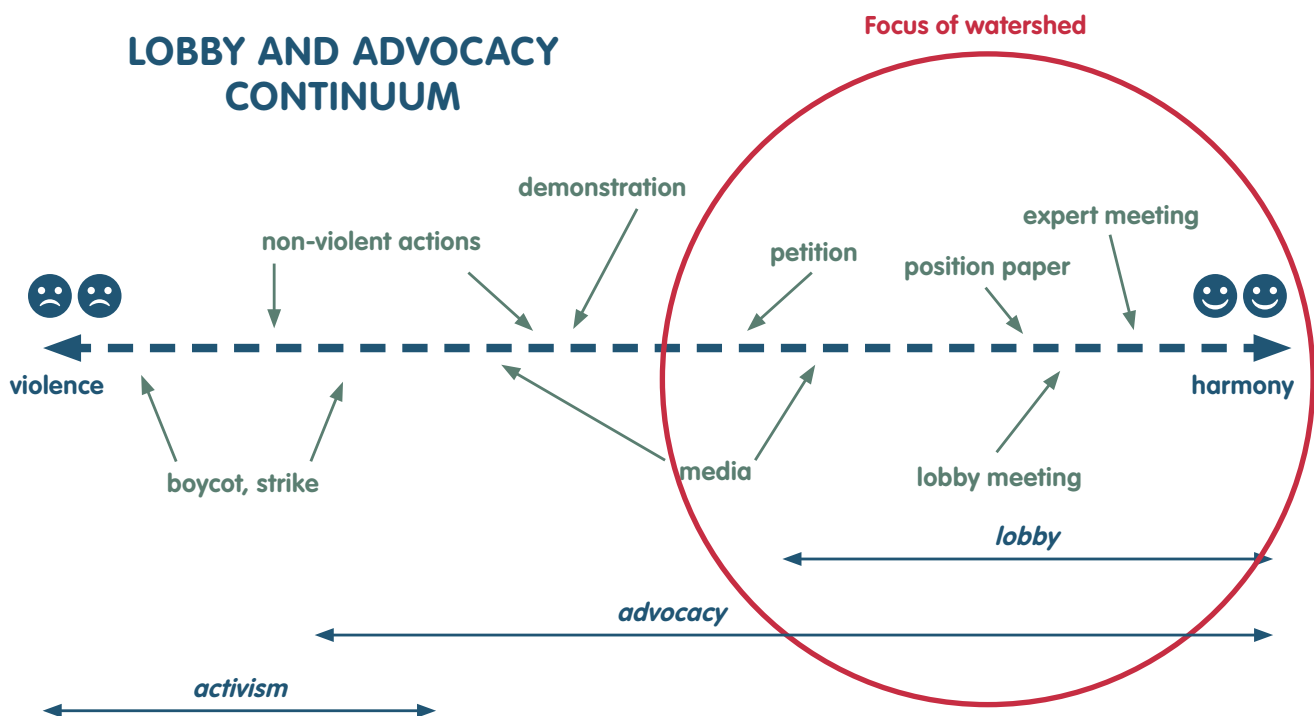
LOBBY AND ADVOCACY CONTINUUM

Focus of watershed

demonstration

non-violent actions

petition

expert meeting

position paper

violence

harmony

boycot, strike

media

lobby meeting

lobby

advocacy

activism